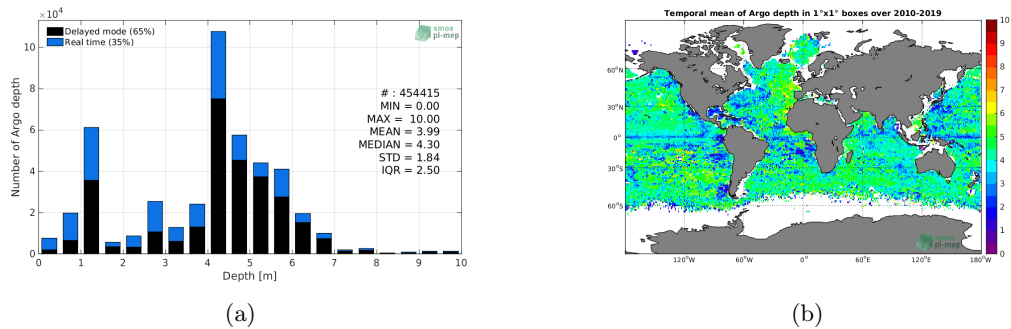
$\times10^4$

Delayed mode (65%)
Real time (35%)

smos pi-mep

# : 454415
MIN = 0.00
MAX = 10.00
MEAN = 3.99
MEDIAN = 4.30
STD = 1.84
IQR = 2.50

Number of Argo depth

0 2 4 6 8 10

0 1 2 3 4 5 6 7 8 9 10

Depth [m]

(a)

Temporal mean of Argo depth in 1°x1° boxes over 2010-2019

60°N
30°N
0°
30°S
60°S

120°W 60°W 0° 60°E 120°E 180°W

smos pi-mep

10 9 8 7 6 5 4 3 2 1 0

(b)